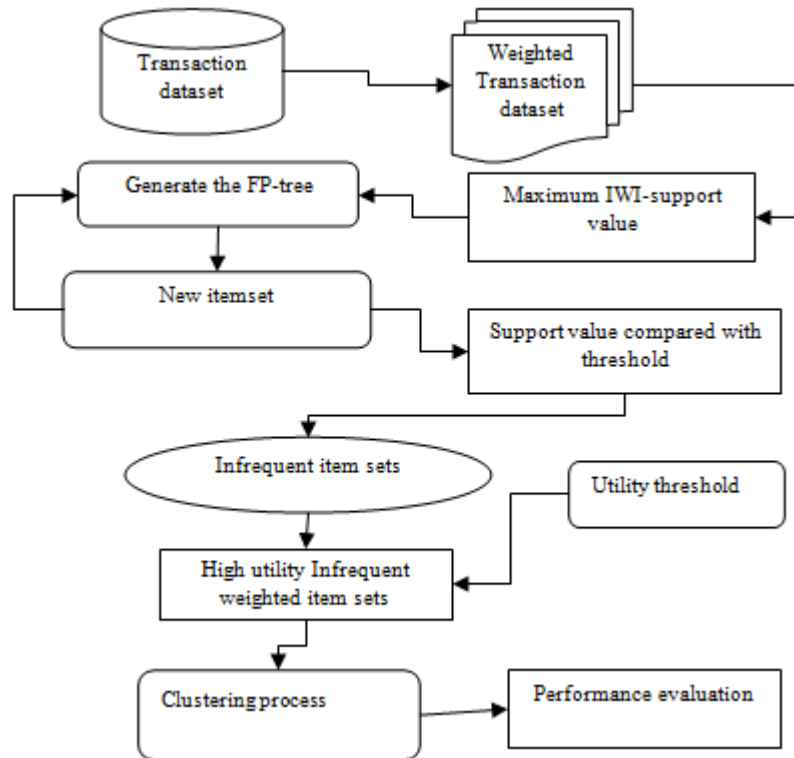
Transaction dataset

Weighted Transaction dataset

Generate the FP-tree

Maximum IWI-support value

New itemset

Support value compared with threshold

Infrequent item sets

Utility threshold

High utility Infrequent weighted item sets

Clustering process

Performance evaluation